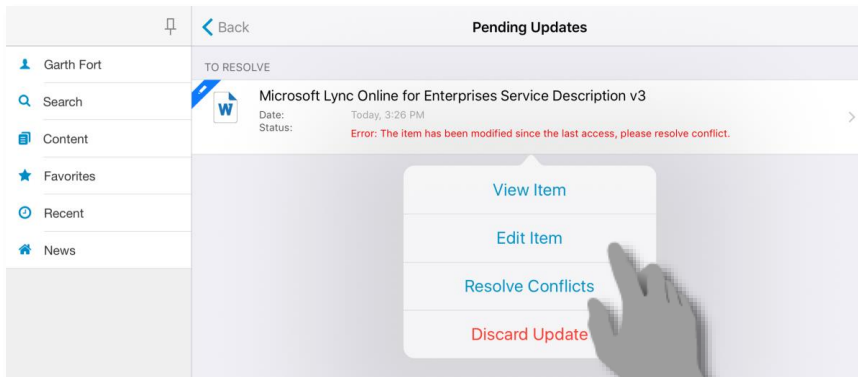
Garth Fort

Search

Content

Favorites

Recent

News

Back

Pending Updates

TO RESOLVE

Microsoft Lync Online for Enterprises Service Description v3

Date: Today, 3:26 PM

Status: Error: The item has been modified since the last access, please resolve conflict.

View Item

Edit Item

Resolve Conflicts

Discard Update